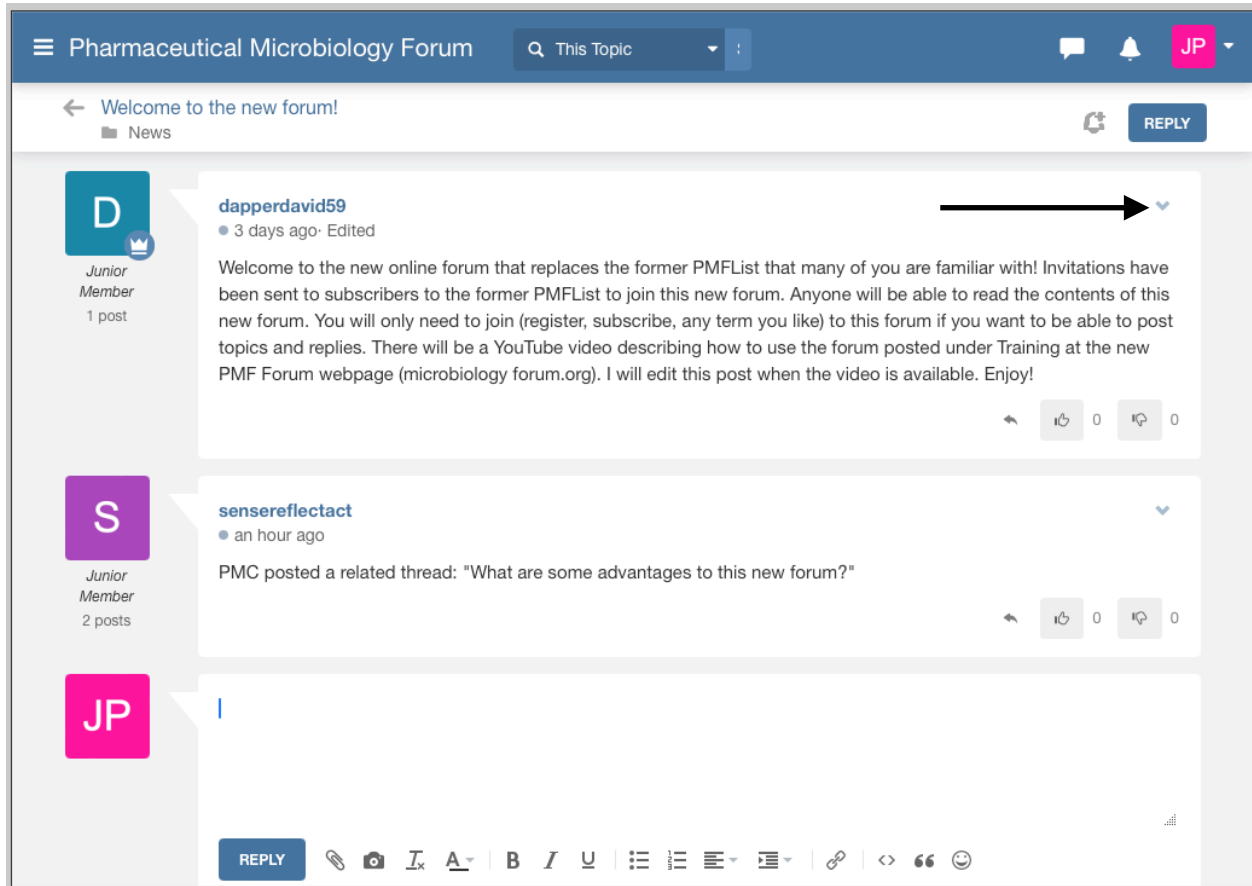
Pharmaceutical Microbiology Forum

This Topic

JP

Welcome to the new forum!

News

REPLY

D

Junior Member

1 post

dapperdavid59

3 days ago· Edited

Welcome to the new online forum that replaces the former PMFList that many of you are familiar with! Invitations have been sent to subscribers to the former PMFList to join this new forum. Anyone will be able to read the contents of this new forum. You will only need to join (register, subscribe, any term you like) to this forum if you want to be able to post topics and replies. There will be a YouTube video describing how to use the forum posted under Training at the new PMF Forum webpage (microbiology forum.org). I will edit this post when the video is available. Enjoy!

0 0

S

Junior Member

2 posts

sensereflectact

an hour ago

PMC posted a related thread: "What are some advantages to this new forum?"

0 0

JP

REPLY